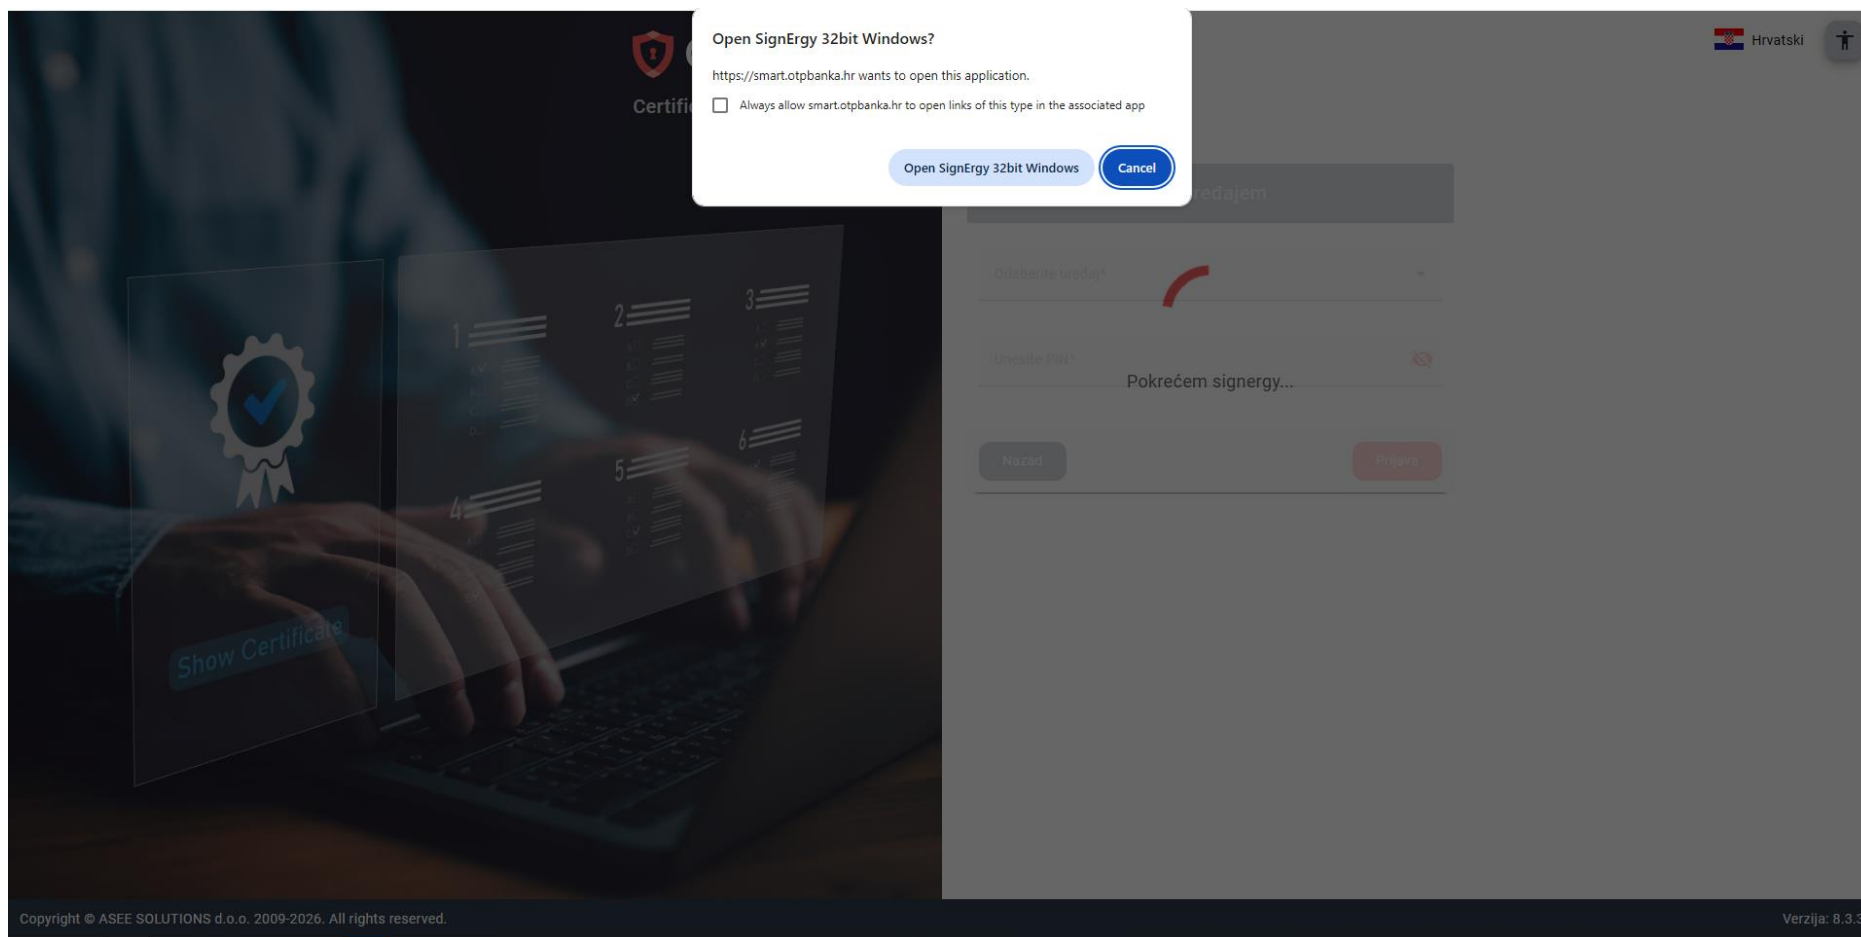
Open SignErgy 32bit Windows?

https://smart.otpbanka.hr wants to open this application.

Always allow smart.otpbanka.hr to open links of this type in the associated app

Open SignErgy 32bit Windows

Cancel

Hrvatski

Certifi

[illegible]ređajem

Odaberite uređaj*

Unesite PIN*

Pokrećem signergy...

Nazad

Prijava

1

2

3

4

5

6

Show Certificate

Copyright © ASEE SOLUTIONS d.o.o. 2009-2026. All rights reserved.

Verzija: 8.3.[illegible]